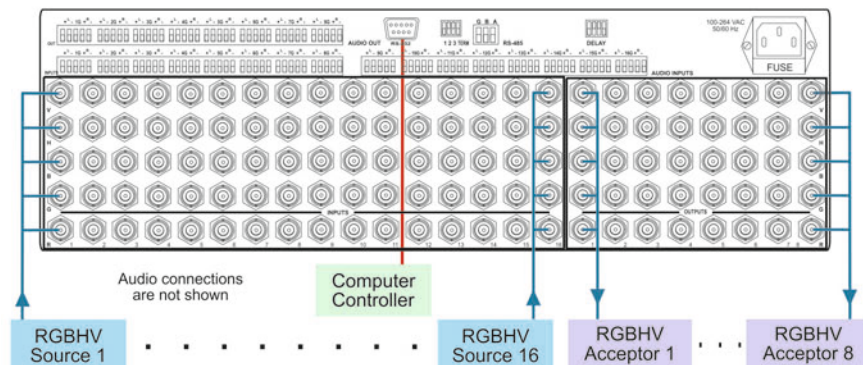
AUDIO OUT
RS-232
1 2 3 TERM
G B A
RS-485
DELAY
100-264 VAC 50/60 Hz
FUSE
AUDIO INPUTS
V
H
B
G
R
INPUTS
1 2 3 4 5 6 7 8 9 10 11 12 13 14 15 16
OUTPUTS
1 2 3 4 5 6 7 8
Audio connections are not shown
Computer Controller
RGBHV Source 1
RGBHV Source 16
RGBHV Acceptor 1
RGBHV Acceptor 8